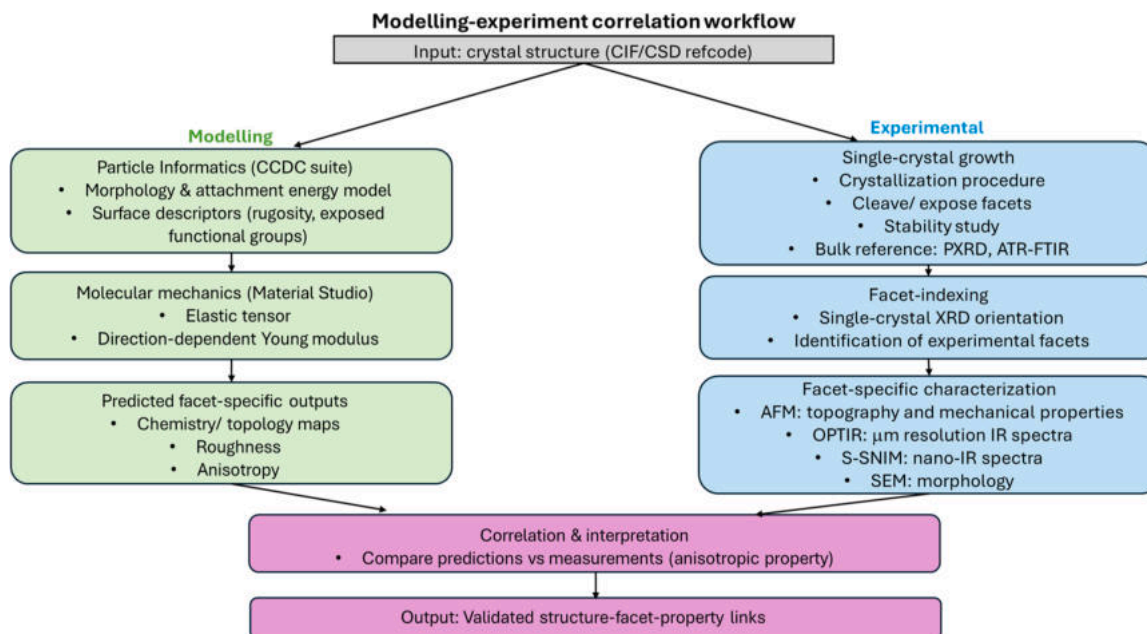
Modelling-experiment correlation workflow

Input: crystal structure (CIF/CSD refcode)

Modelling

Particle Informatics (CCDC suite)
• Morphology & attachment energy model
• Surface descriptors (rugosity, exposed functional groups)

Molecular mechanics (Material Studio)
• Elastic tensor
• Direction-dependent Young modulus

Predicted facet-specific outputs
• Chemistry/ topology maps
• Roughness
• Anisotropy

Experimental

Single-crystal growth
• Crystallization procedure
• Cleave/ expose facets
• Stability study
• Bulk reference: PXRD, ATR-FTIR

Facet-indexing
• Single-crystal XRD orientation
• Identification of experimental facets

Facet-specific characterization
• AFM: topography and mechanical properties
• OPTIR: μm resolution IR spectra
• S-SNIM: nano-IR spectra
• SEM: morphology

Correlation & interpretation
• Compare predictions vs measurements (anisotropic property)

Output: Validated structure-facet-property links